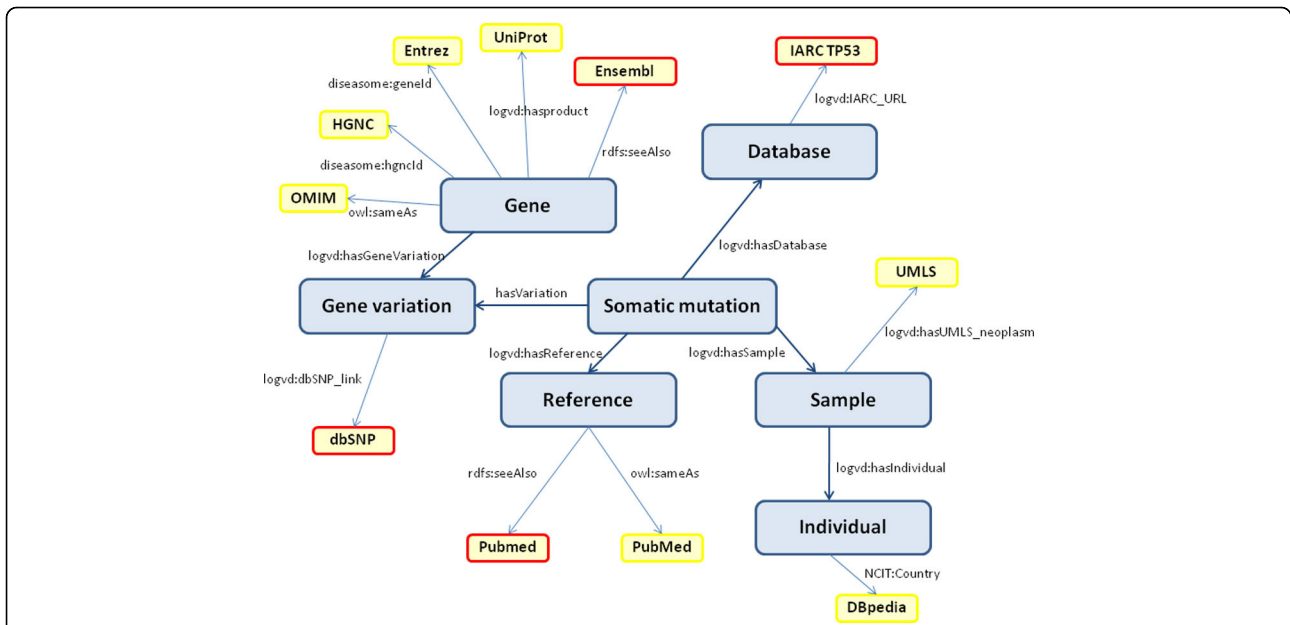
Entrez
UniProt
Ensembl
IARC TP53
diseasome:geneId
logvd:hasproduct
rdfs:seeAlso
logvd:IARC_URL
HGNC
Database
diseasome:hgncId
OMIM
owl:sameAs
Gene
logvd:hasDatabase
logvd:hasGeneVariation
UMLS
Gene variation
hasVariation
Somatic mutation
logvd:hasUMLS_neoplasm
logvd:hasReference
logvd:hasSample
logvd:dbSNP_link
Reference
Sample
dbSNP
rdfs:seeAlso
owl:sameAs
logvd:hasIndividual
Individual
Pubmed
PubMed
NCIT:Country
DBpedia